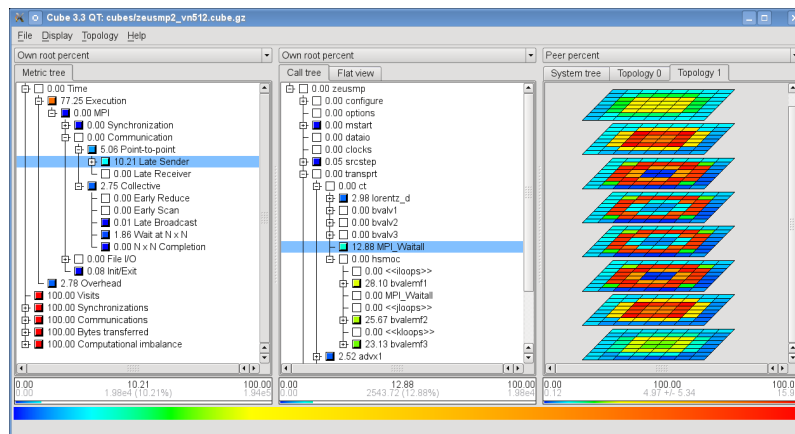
Cube 3.3 QT: cubes/zeusmp2_vn512.cube.gz

File Display Topology Help

Own root percent

Metric tree

0.00 Time
77.25 Execution
0.00 MPI
0.00 Synchronization
0.00 Communication
5.06 Point-to-point
10.21 Late Sender
0.00 Late Receiver
2.75 Collective
0.00 Early Reduce
0.00 Early Scan
0.01 Late Broadcast
1.86 Wait at N x N
0.00 N x N Completion
0.00 File I/O
0.08 Init/Exit
2.78 Overhead
100.00 Visits
100.00 Synchronizations
100.00 Communications
100.00 Bytes transferred
100.00 Computational imbalance

0.00 10.21 100.00
0.00 1.98e4 (10.21%) 1.94e5

Own root percent

Call tree Flat view

0.00 zeusmp
0.00 configure
0.00 options
0.00 mstart
0.00 dataio
0.00 clocks
0.05 srcstep
0.00 transprt
0.00 ct
2.98 lorentz_d
0.00 bvalv1
0.00 bvalv2
0.00 bvalv3
12.88 MPI_Waitall
0.00 hsmoc
0.00 <<iloops>>
28.10 bvalemf1
0.00 MPI_Waitall
0.00 <<jloops>>
25.67 bvalemf2
0.00 <<kloops>>
23.13 bvalemf3
2.52 advx1

0.00 12.88 100.00
0.00 2543.72 (12.88%) 1.98e4

Peer percent

System tree Topology 0 Topology 1

0.00 100.00 100
3.12 4.97 +/- 5.34 15.9